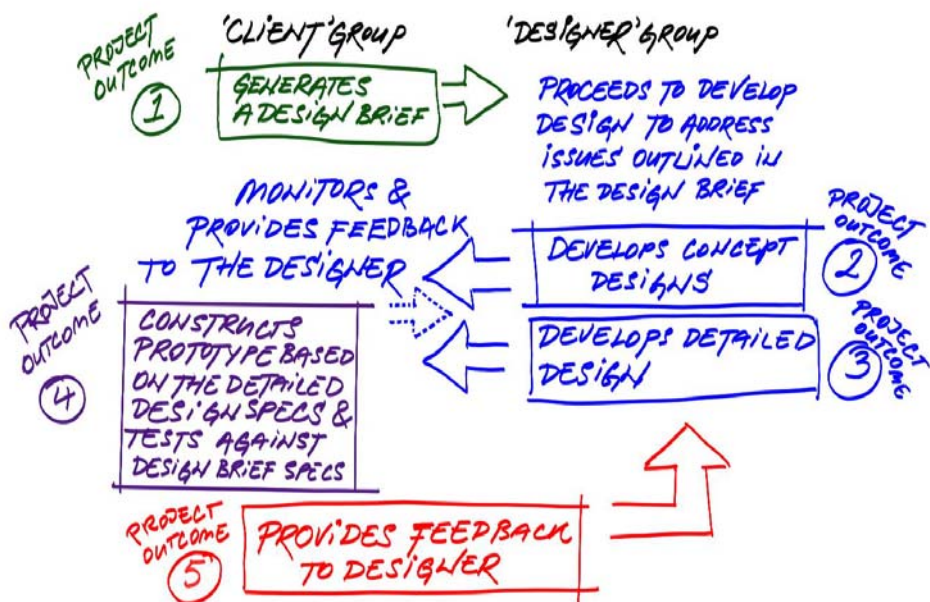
PROJECT OUTCOME 1

'CLIENT' GROUP

GENERATES A DESIGN BRIEF

'DESIGNER' GROUP

PROCEEDS TO DEVELOP DESIGN TO ADDRESS ISSUES OUTLINED IN THE DESIGN BRIEF

MONITORS & PROVIDES FEEDBACK TO THE DESIGNER

DEVELOPS CONCEPT DESIGNS

PROJECT OUTCOME 2

PROJECT OUTCOME 4

CONSTRUCTS PROTOTYPE BASED ON THE DETAILED DESIGN SPECS & TESTS AGAINST DESIGN BRIEF SPECS

DEVELOPS DETAILED DESIGN

PROJECT OUTCOME 3

PROJECT OUTCOME 5

PROVIDES FEEDBACK TO DESIGNER